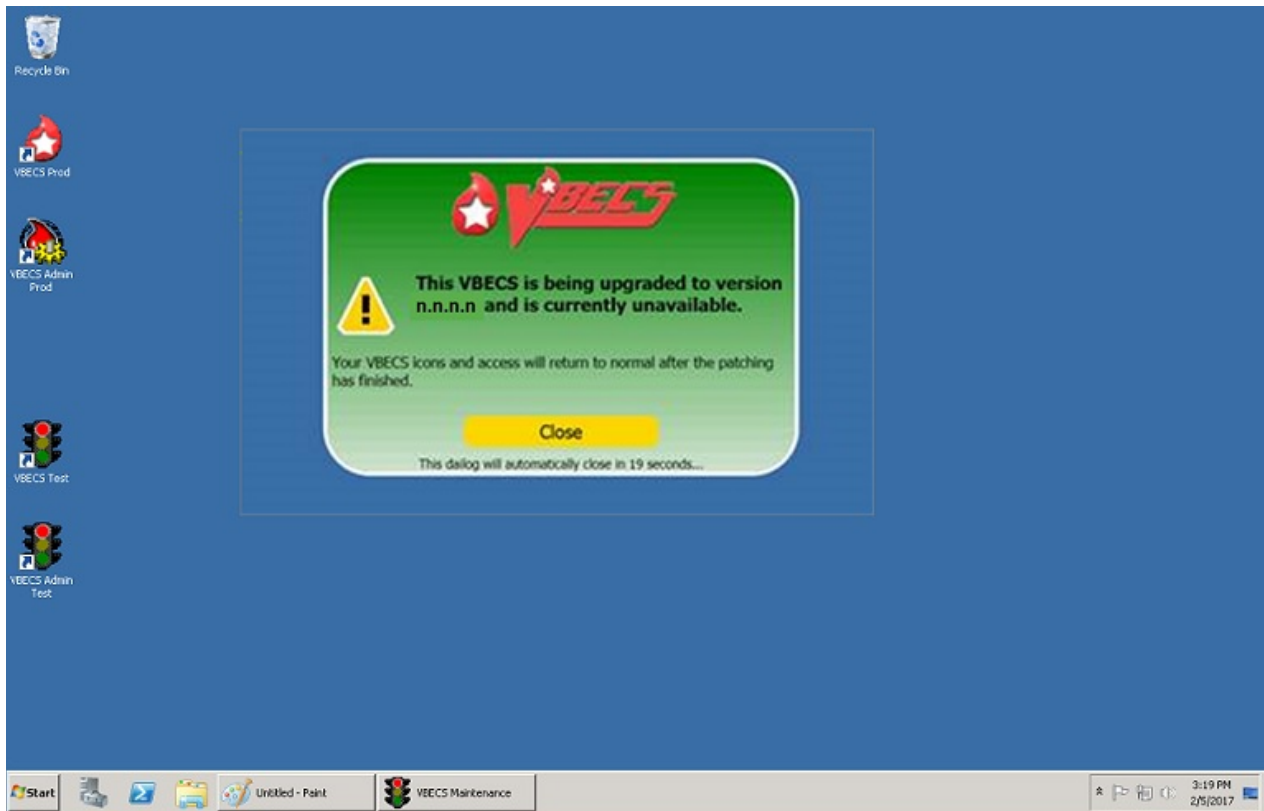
Recycle Bin

VBECS Prod

VBECS Admin Prod

VBECS Test

VBECS Admin Test

VBECS

This VBECS is being upgraded to version n.n.n.n and is currently unavailable.

Your VBECS icons and access will return to normal after the patching has finished.

Close

This dailog will automatically close in 19 seconds...

Start

Untitled - Paint

VBECS Maintenance

3:19 PM
2/5/2017